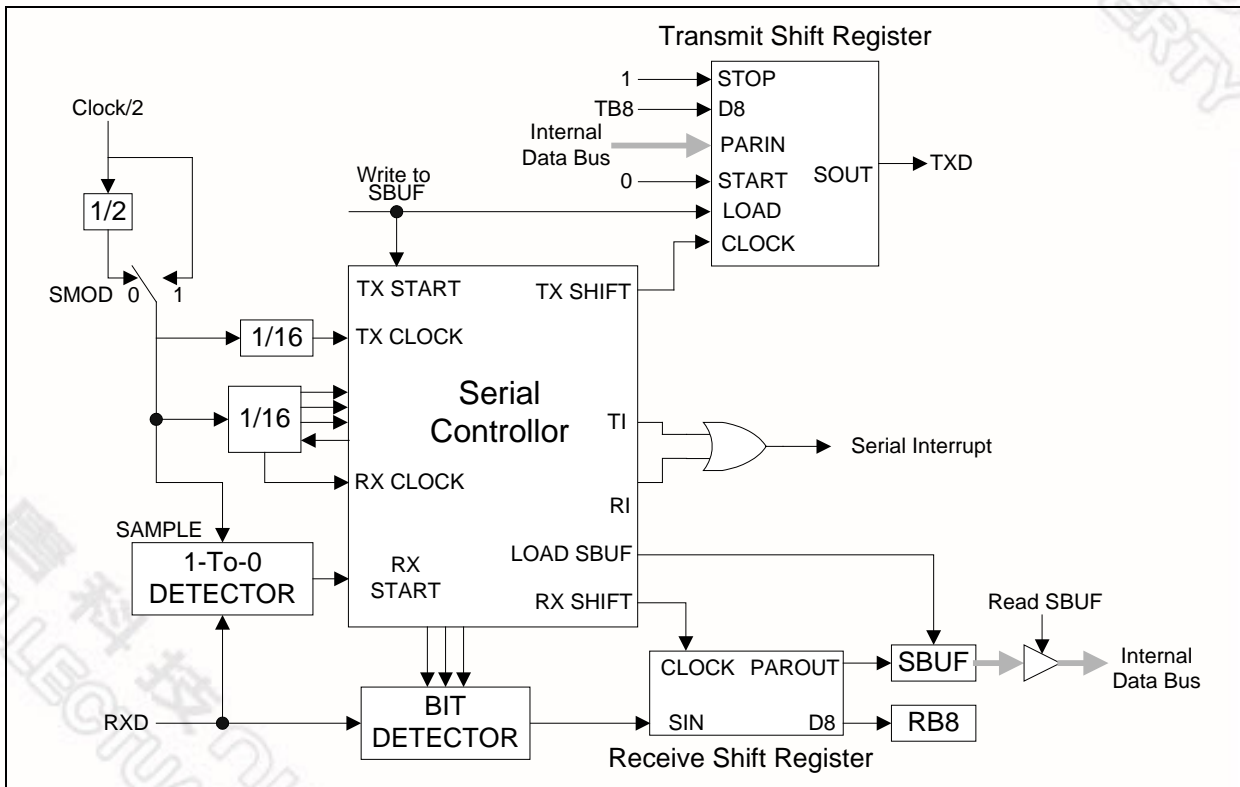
Transmit Shift Register

1
STOP
TB8
D8
Internal Data Bus
PARIN
SOUT
TXD
0
START
Write to SBUF
LOAD
CLOCK

Clock/2
1/2
SMOD 0 1

TX START
TX SHIFT
1/16
TX CLOCK
Serial Controllor
1/16
TI
Serial Interrupt
RX CLOCK
RI
SAMPLE
LOAD SBUF
1-To-0 DETECTOR
RX START
RX SHIFT
Read SBUF
CLOCK
PAROUT
SBUF
Internal Data Bus
BIT DETECTOR
RXD
SIN
D8
RB8
Receive Shift Register